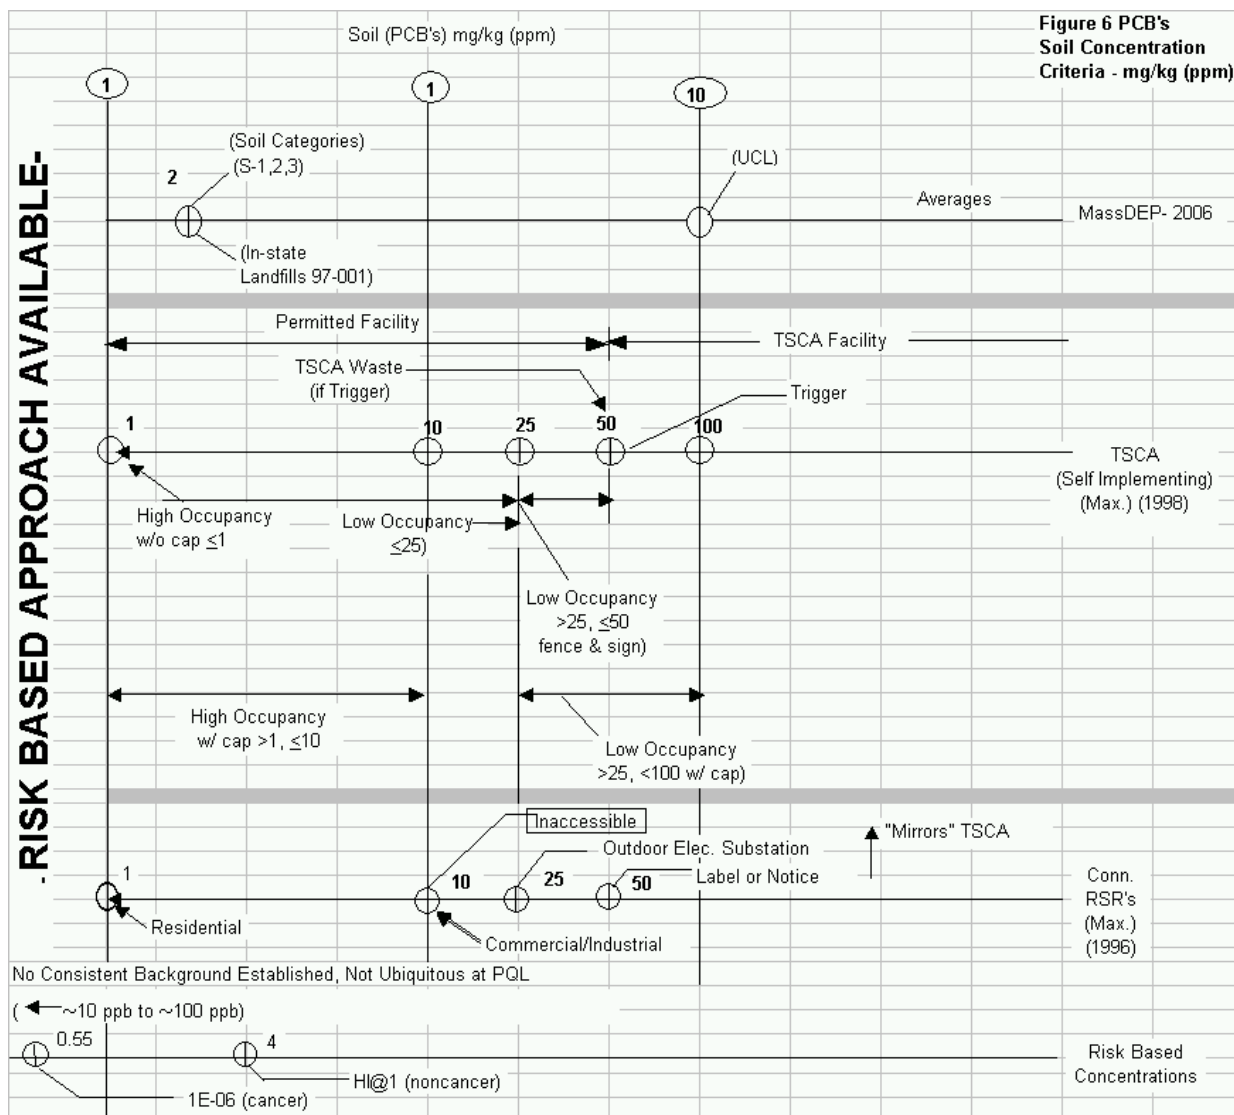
Soil (PCB's) mg/kg (ppm)

Figure 6 PCB's Soil Concentration Criteria - mg/kg (ppm)

-RISK BASED APPROACH AVAILABLE-

1

1

10

(Soil Categories) (S-1,2,3)

2

(UCL)

Averages

MassDEP- 2006

(In-state Landfills 97-001)

Permitted Facility

TSCA Facility

TSCA Waste (if Trigger)

Trigger

1

10

25

50

100

TSCA (Self Implementing) (Max.) (1998)

High Occupancy w/o cap ≤1

Low Occupancy ≤25)

Low Occupancy >25, ≤50 fence & sign)

High Occupancy w/ cap >1, ≤10

Low Occupancy >25, <100 w/ cap)

Inaccessible

"Mirrors" TSCA

Outdoor Elec. Substation

1

10

25

50

Label or Notice

Conn. RSR's (Max.) (1996)

Residential

Commercial/Industrial

No Consistent Background Established, Not Ubiquitous at PQL

(~10 ppb to ~100 ppb)

0.55

4

Risk Based Concentrations

HI@1 (noncancer)

1E-06 (cancer)